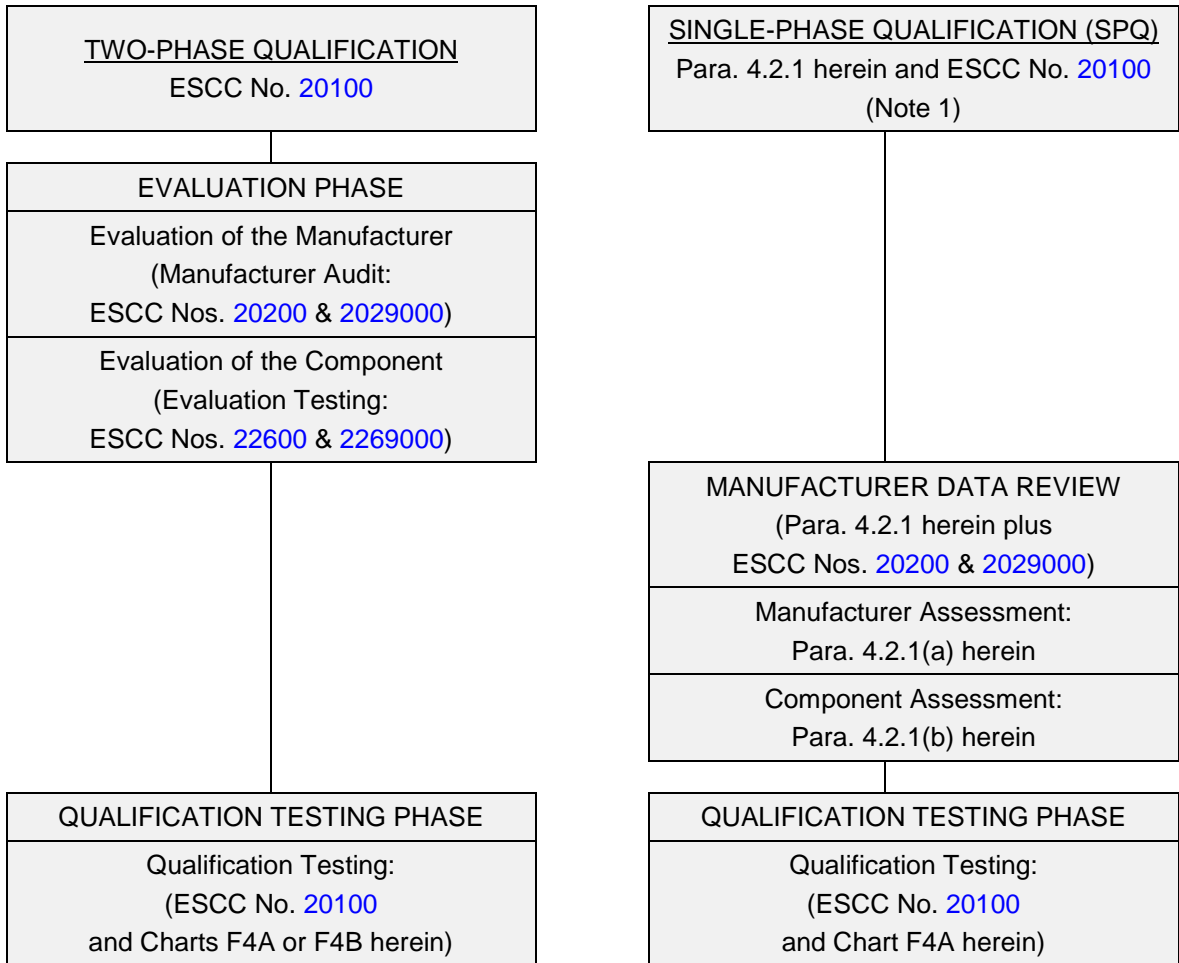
TWO-PHASE QUALIFICATION
ESCC No. 20100

EVALUATION PHASE

Evaluation of the Manufacturer (Manufacturer Audit: ESCC Nos. 20200 & 2029000)

Evaluation of the Component (Evaluation Testing: ESCC Nos. 22600 & 2269000)

QUALIFICATION TESTING PHASE

Qualification Testing: (ESCC No. 20100 and Charts F4A or F4B herein)

SINGLE-PHASE QUALIFICATION (SPQ)
Para. 4.2.1 herein and ESCC No. 20100 (Note 1)

MANUFACTURER DATA REVIEW
(Para. 4.2.1 herein plus ESCC Nos. 20200 & 2029000)

Manufacturer Assessment: Para. 4.2.1(a) herein

Component Assessment: Para. 4.2.1(b) herein

QUALIFICATION TESTING PHASE

Qualification Testing: (ESCC No. 20100 and Chart F4A herein)